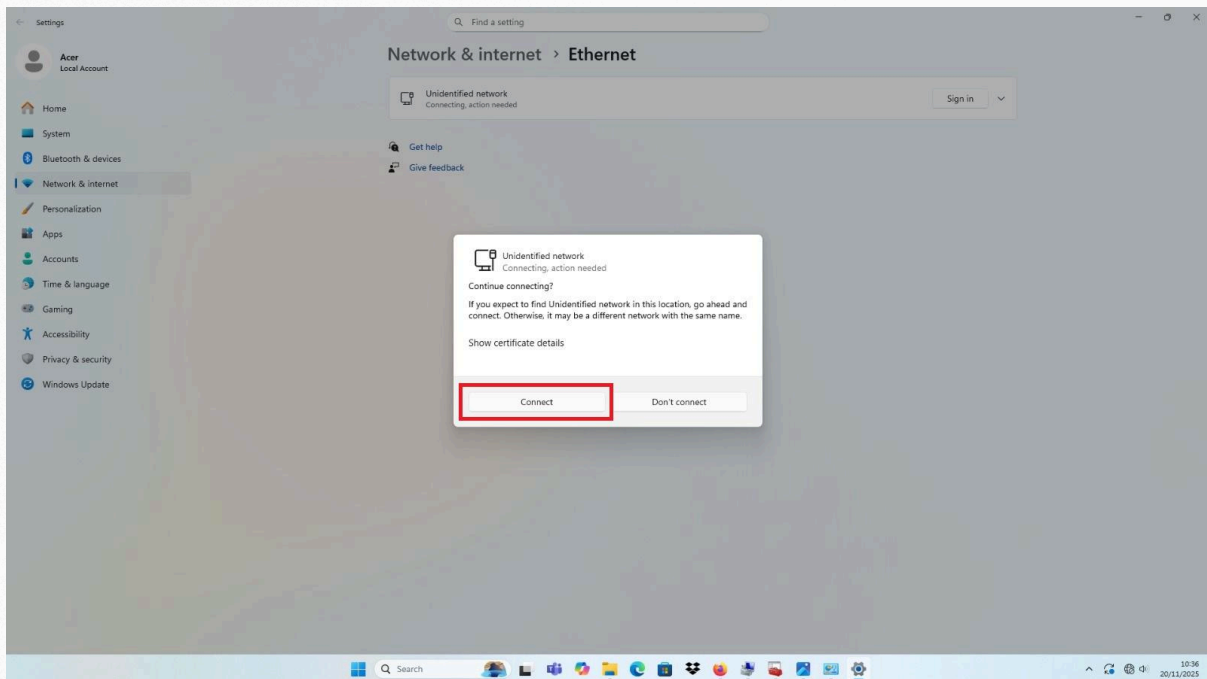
Settings

Find a setting

Acer
Local Account

Home
System
Bluetooth & devices
Network & internet
Personalization
Apps
Accounts
Time & language
Gaming
Accessibility
Privacy & security
Windows Update

Network & internet › Ethernet

Unidentified network
Connecting, action needed

Sign in

Get help
Give feedback

Unidentified network
Connecting, action needed

Continue connecting?

If you expect to find Unidentified network in this location, go ahead and connect. Otherwise, it may be a different network with the same name.

Show certificate details

Connect
Don't connect

Search

10:36
20/11/2025